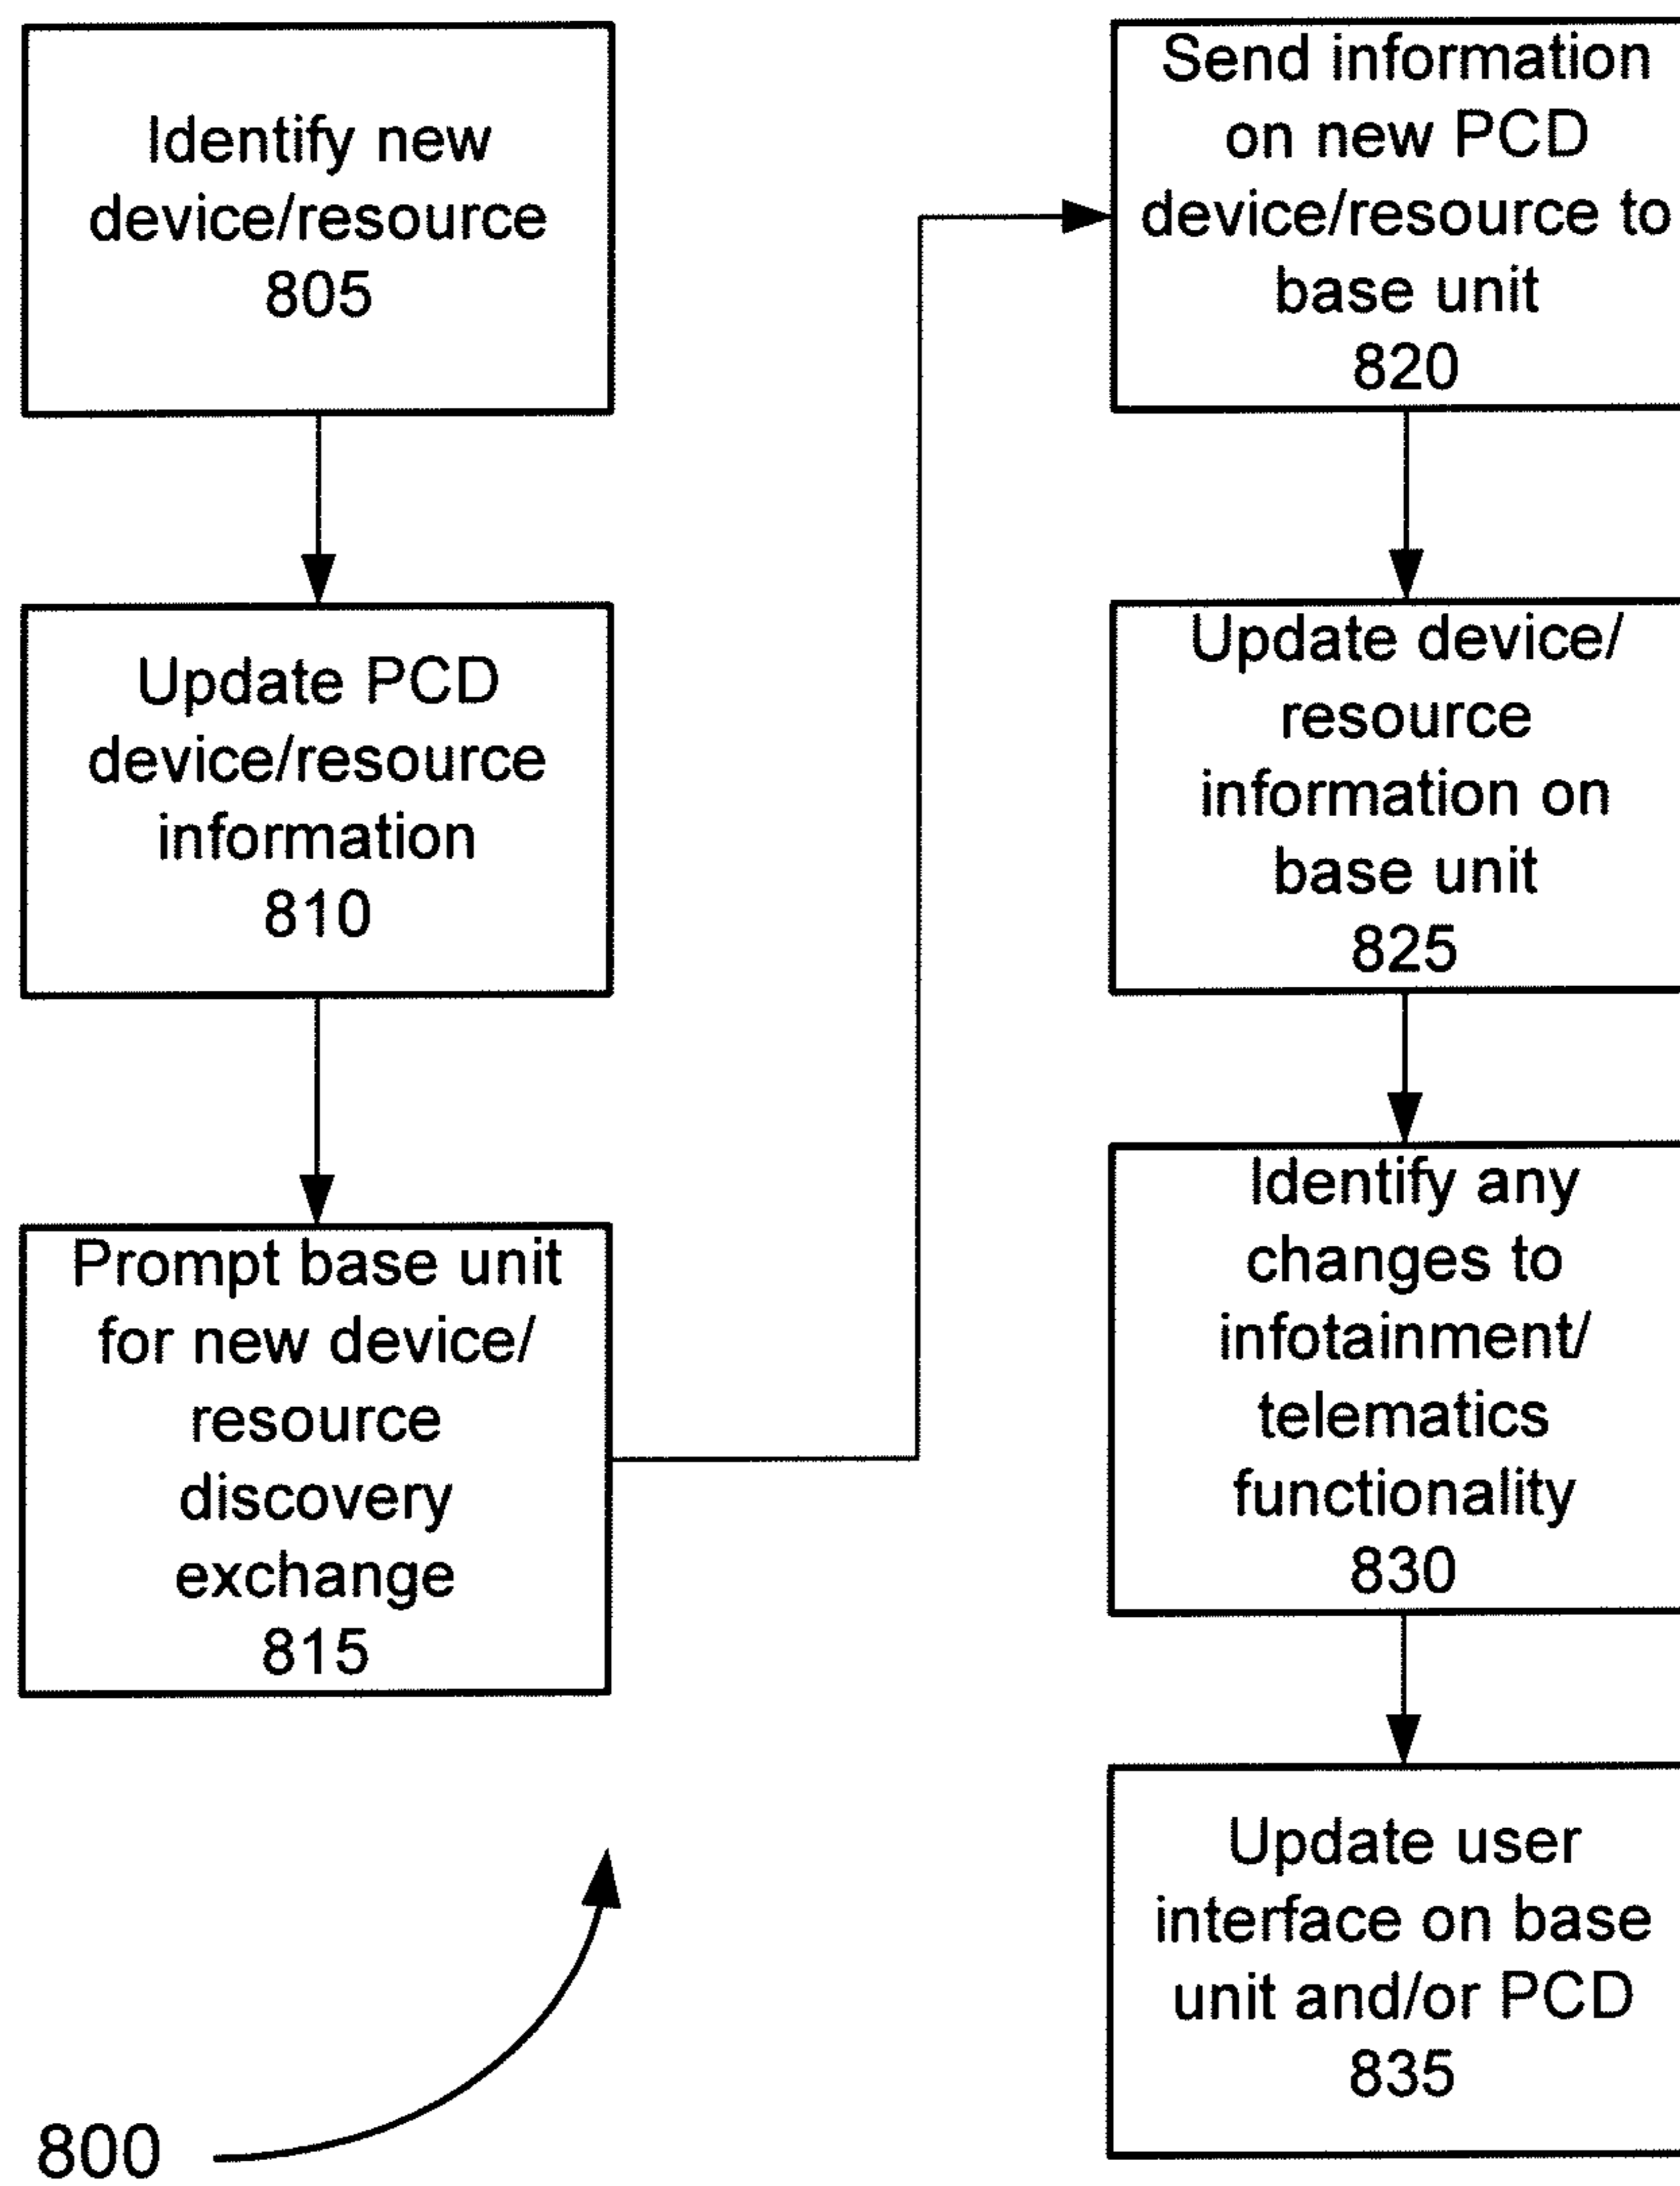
Identify new device/resource
805

Update PCD device/resource information
810

Prompt base unit for new device/ resource discovery exchange
815

Send information on new PCD device/resource to base unit
820

Update device/ resource information on base unit
825

Identify any changes to infotainment/ telematics functionality
830

Update user interface on base unit and/or PCD
835

800